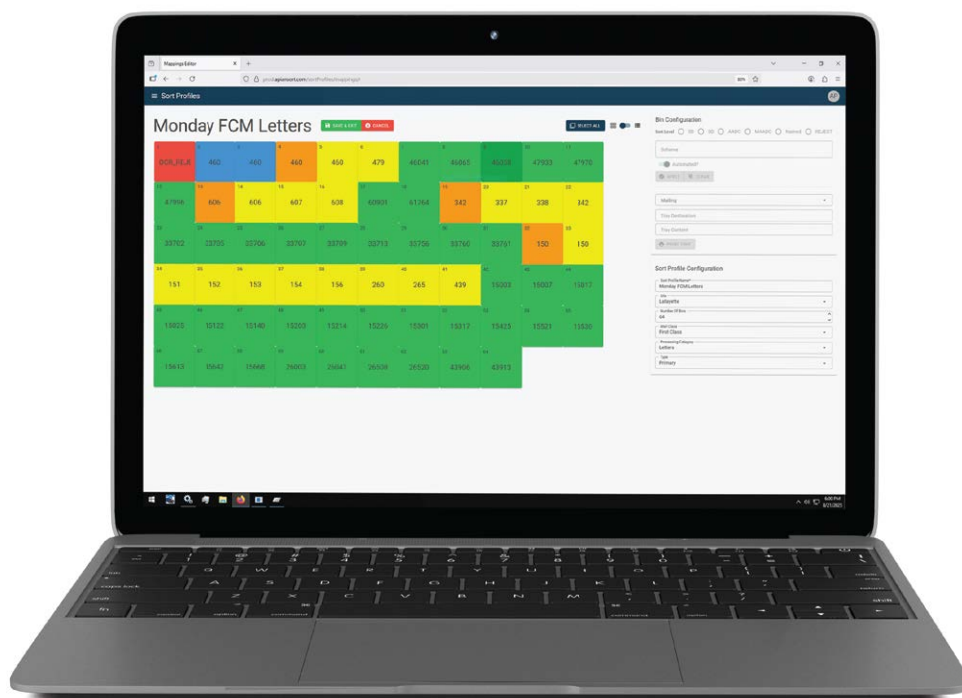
Mappings Editor

Sort Profiles

Monday FCM Letters

SAVE & EXIT CANCEL

SELECT ALL

| DOUBLE | 460 | 460 | 460 | 460 | 479 | 46041 | 46065 | 46208 | 47933 | 47970 |
|---|---|---|---|---|---|---|---|---|---|---|
| 47996 | 606 | 606 | 607 | 608 | 60901 | 61264 | 342 | 337 | 338 | 342 |
| 33702 | 23705 | 33706 | 33707 | 33709 | 33713 | 33756 | 33760 | 33781 | 150 | 150 |
| 151 | 152 | 153 | 154 | 156 | 260 | 265 | 439 | 15203 | 15007 | 15017 |
| 15023 | 15122 | 15140 | 15203 | 15214 | 15226 | 15301 | 15317 | 15425 | 15521 | 15530 |
| 15613 | 15642 | 15668 | 26003 | 26041 | 26508 | 26520 | 43906 | 43913 | | |

Bin Configuration

Scheme

Mailing

Sort Profile Configuration

Sort Profile Name
Monday FCM Letters

Lafayette

Number Of Bins
64

Mail Class
First Class

Processing Category
Letters

Type
Primary